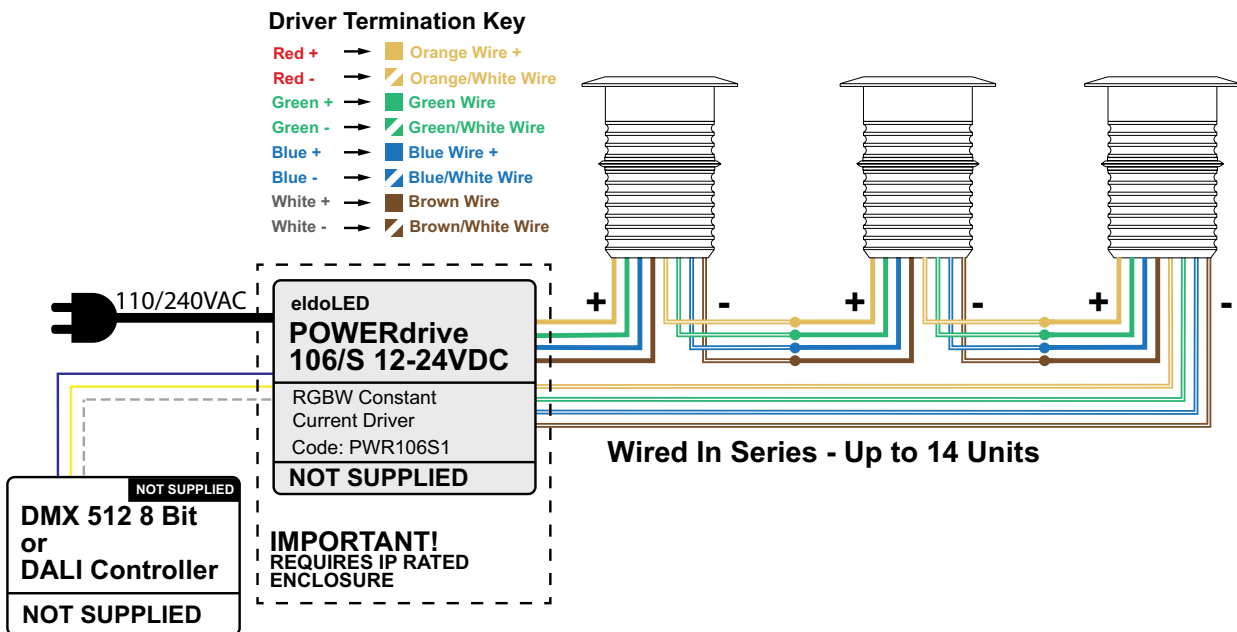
Driver Termination Key

Red + → Orange Wire +
Red - → Orange/White Wire
Green + → Green Wire
Green - → Green/White Wire
Blue + → Blue Wire +
Blue - → Blue/White Wire
White + → Brown Wire
White - → Brown/White Wire

110/240VAC

eldoLED
POWERdrive
106/S 12-24VDC
RGBW Constant
Current Driver
Code: PWR106S1
NOT SUPPLIED

+ - + - + -

Wired In Series - Up to 14 Units

NOT SUPPLIED
DMX 512 8 Bit
or
DALI Controller
NOT SUPPLIED

IMPORTANT!
REQUIRES IP RATED
ENCLOSURE